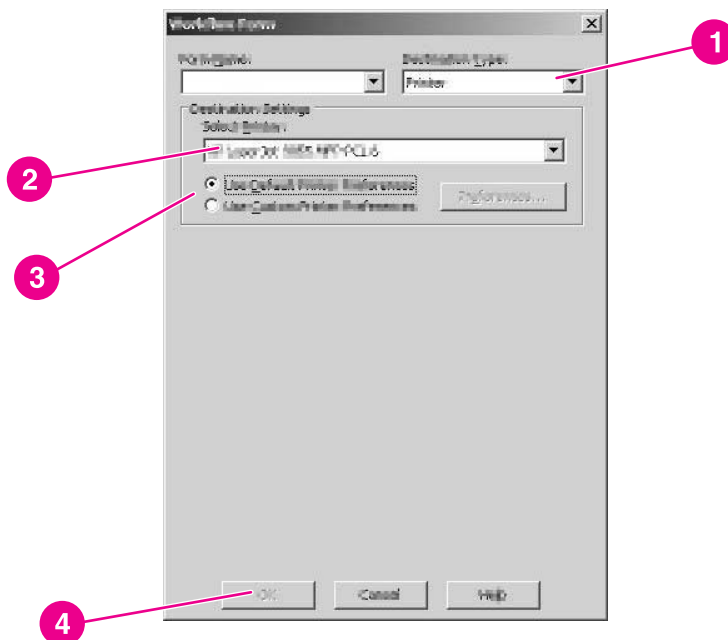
Workflow Form

Workflow name:

Destination type:

Printer

Destination Settings

Select Printer:

LaserJet 3055 MFP PCL6

Use Default Printer Preferences

Use Custom Printer Preferences

Preferences...

OK

Cancel

Help

1

2

3

4